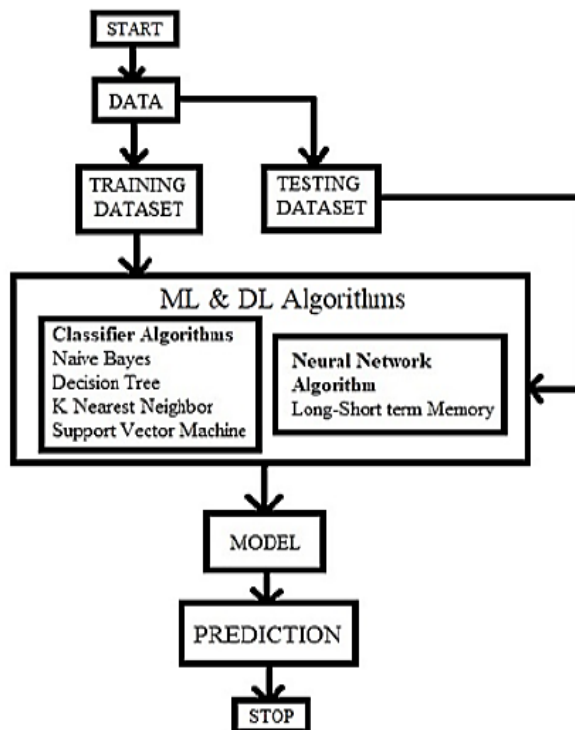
START

DATA

TRAINING DATASET

TESTING DATASET

ML & DL Algorithms

Classifier Algorithms
Naive Bayes
Decision Tree
K Nearest Neighbor
Support Vector Machine

Neural Network Algorithm
Long-Short term Memory

MODEL

PREDICTION

STOP